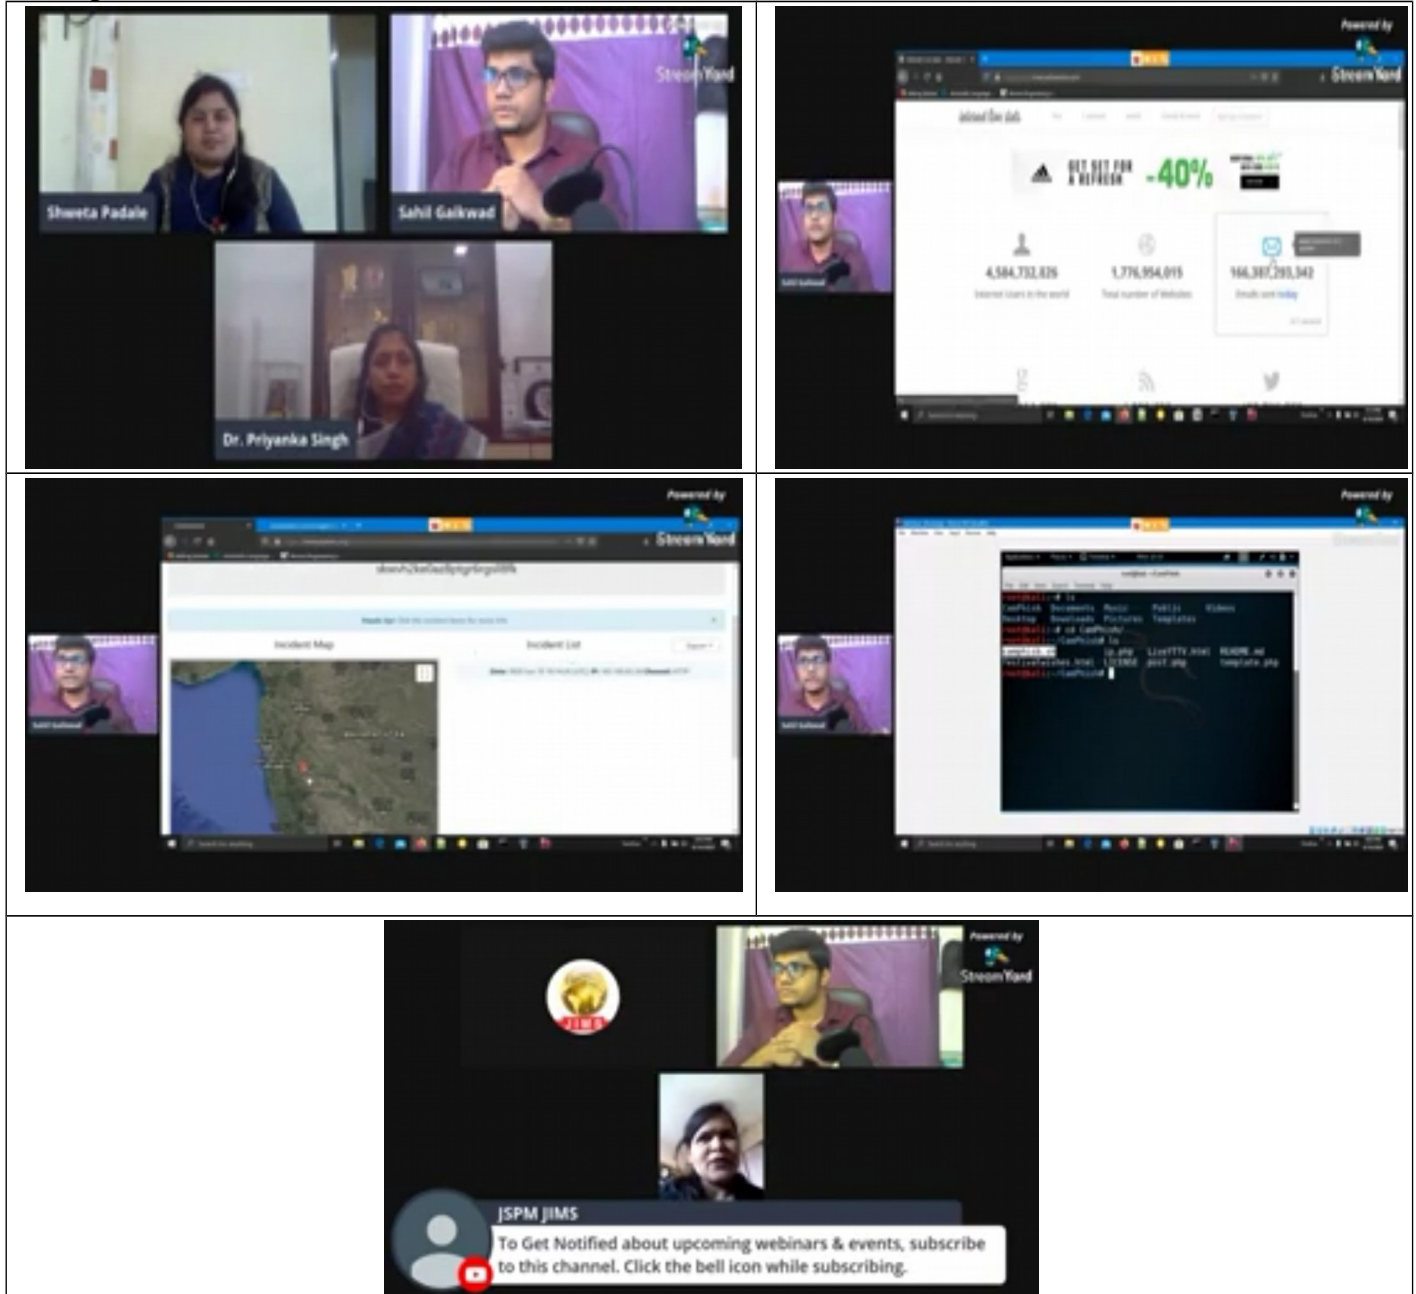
Shweta Padale

Sahil Gaikwad

StreamYard

Dr. Priyanka Singh

Powered by
StreamYard

GET SET FOR A REFRESH -40%

4,584,732,026
Internet Users in the world

1,776,954,015
Total number of Websites

166,387,293,342
Emails sent today

Powered by
StreamYard

Incident Map

Incident List

Powered by
StreamYard

Powered by
StreamYard

JIMS

JSPM JIMS
To Get Notified about upcoming webinars & events, subscribe to this channel. Click the bell icon while subscribing.